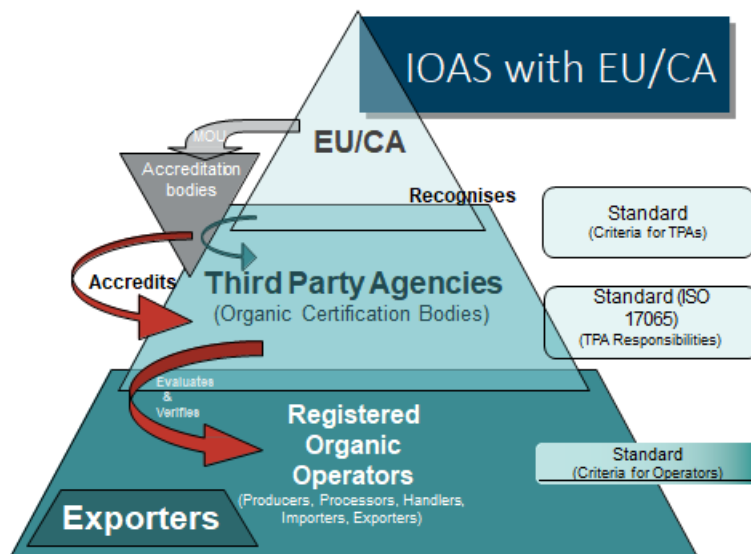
IOAS with EU/CA

MOU

Accreditation bodies

EU/CA

Recognises

Accredits

Third Party Agencies
(Organic Certification Bodies)

Evaluates & Verifies

Registered Organic Operators
(Producers, Processors, Handlers, Importers, Exporters)

Exporters

Standard
(Criteria for TPAs)

Standard (ISO 17065)
(TPA Responsibilities)

Standard
(Criteria for Operators)